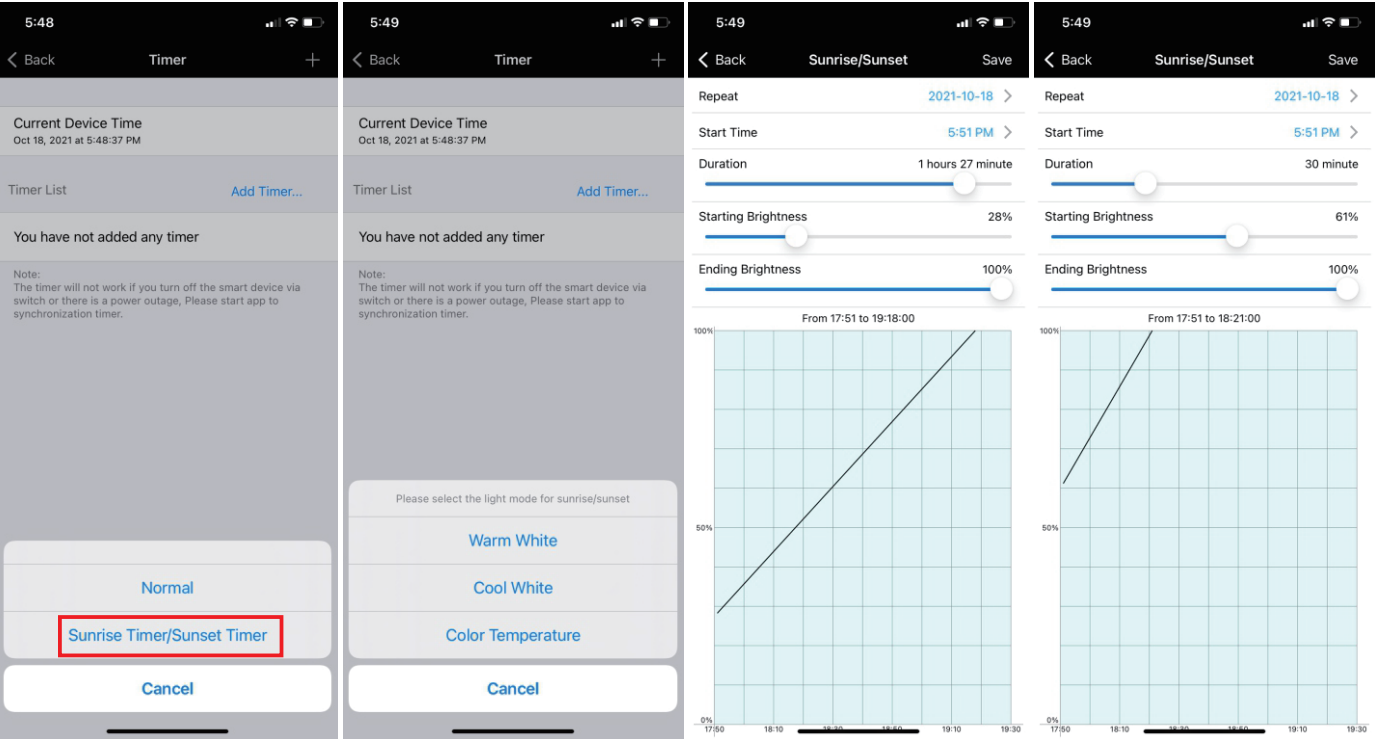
5:48

Back Timer +

Current Device Time
Oct 18, 2021 at 5:48:37 PM

Timer List Add Timer...

You have not added any timer

Note:
The timer will not work if you turn off the smart device via switch or there is a power outage, Please start app to synchronization timer.

Normal

Sunrise Timer/Sunset Timer

Cancel

5:49

Back Timer +

Current Device Time
Oct 18, 2021 at 5:48:37 PM

Timer List Add Timer...

You have not added any timer

Note:
The timer will not work if you turn off the smart device via switch or there is a power outage, Please start app to synchronization timer.

Please select the light mode for sunrise/sunset

Warm White

Cool White

Color Temperature

Cancel

5:49

Back Sunrise/Sunset Save

Repeat 2021-10-18

Start Time 5:51 PM

Duration 1 hours 27 minute

Starting Brightness 28%

Ending Brightness 100%

From 17:51 to 19:18:00

100%

50%

0%

17:50 18:10 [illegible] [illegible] 19:10 19:30

5:49

Back Sunrise/Sunset Save

Repeat 2021-10-18

Start Time 5:51 PM

Duration 30 minute

Starting Brightness 61%

Ending Brightness 100%

From 17:51 to 18:21:00

100%

50%

0%

17:50 18:10 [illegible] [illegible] 19:10 19:30